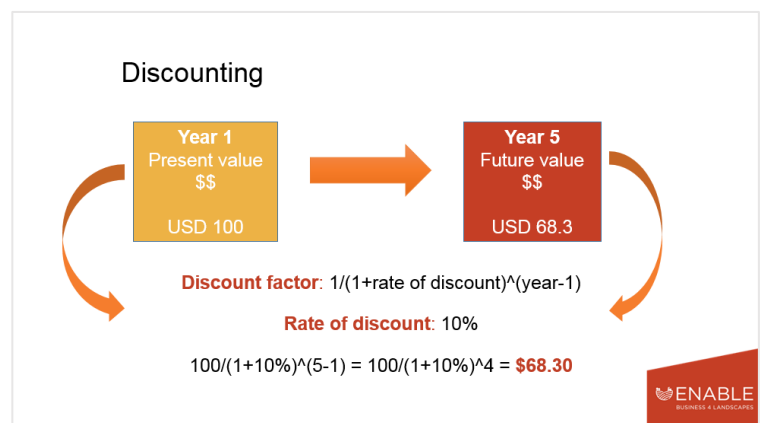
Discounting

Year 1
Present value
$$

USD 100

Year 5
Future value
$$

USD 68.3

Discount factor: 1/(1+rate of discount)^(year-1)

Rate of discount: 10%

100/(1+10%)^(5-1) = 100/(1+10%)^4 = $68.30

ENABLE
BUSINESS 4 LANDSCAPES